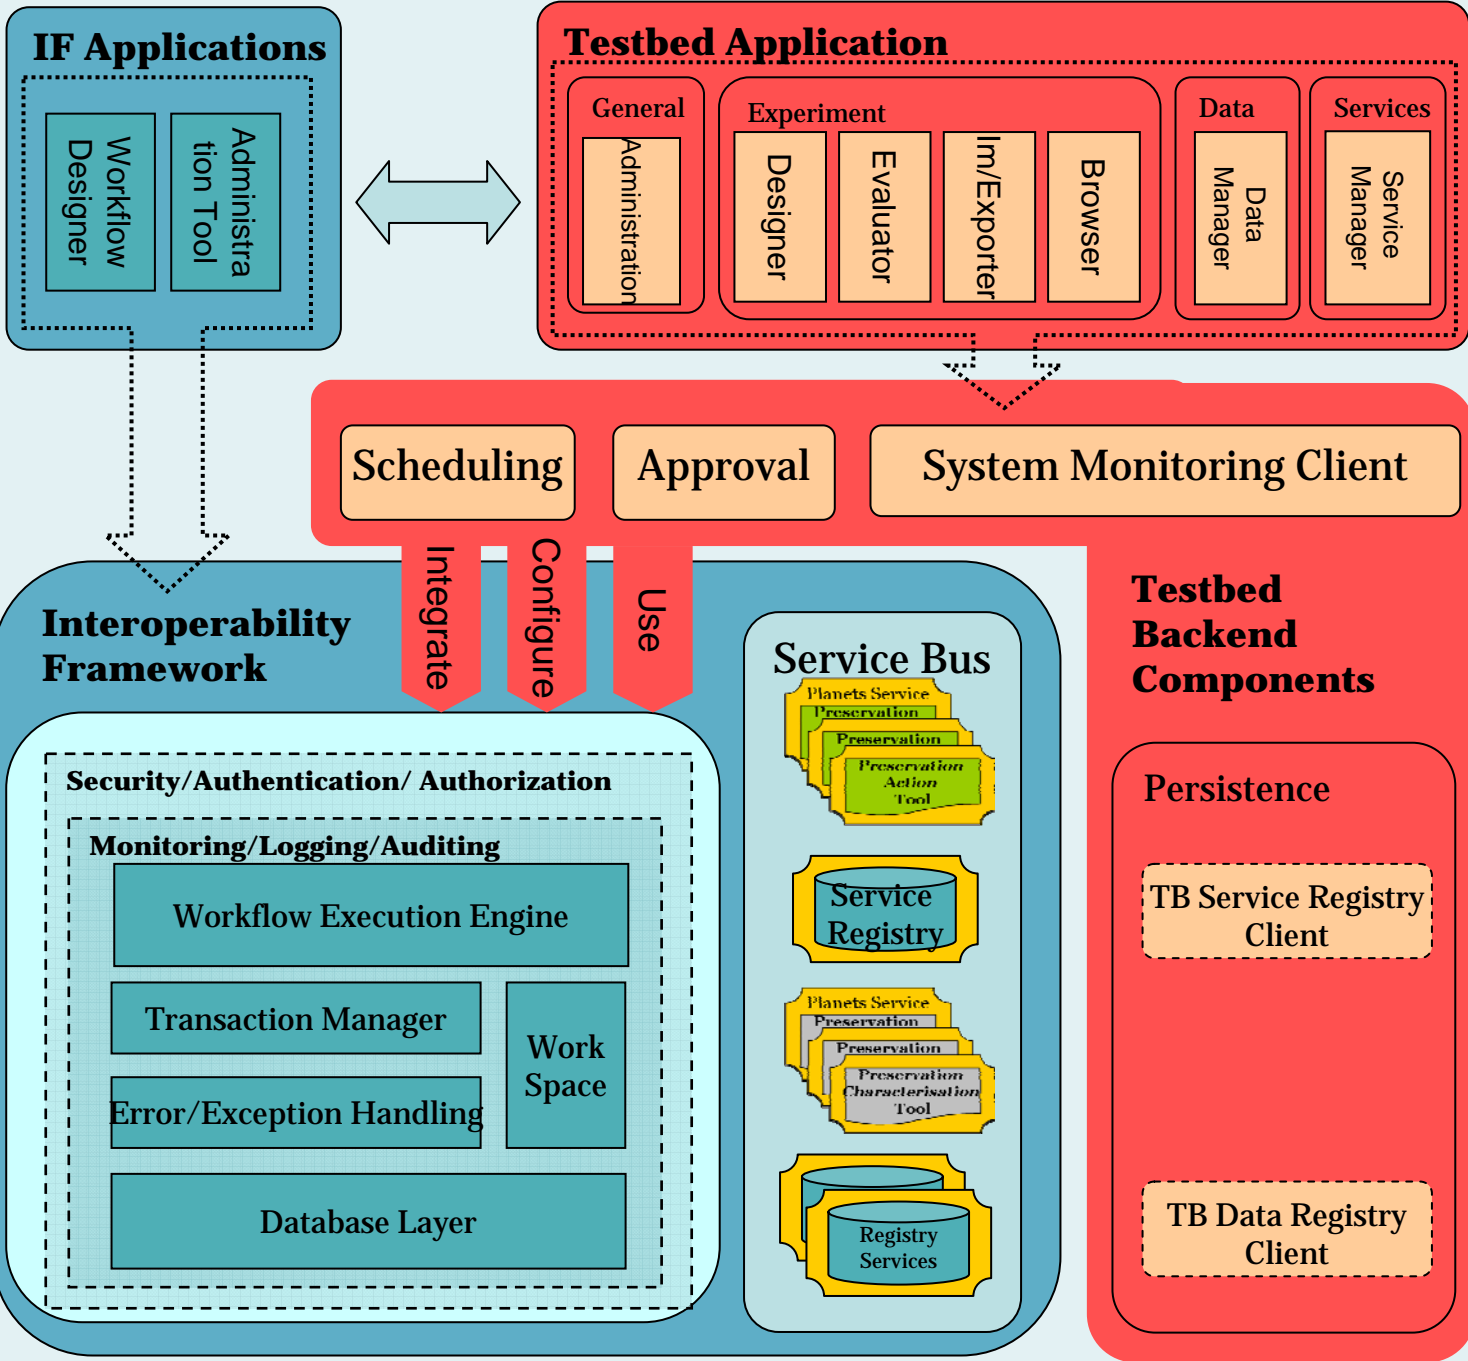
IF Applications

Workflow Designer

Administration Tool

Testbed Application

General

Administration

Experiment

Designer

Evaluator

Im/Exporter

Browser

Data

Data Manager

Services

Service Manager

Scheduling

Approval

System Monitoring Client

Integrate

Configure

Use

Interoperability Framework

Testbed Backend Components

Service Bus

Planets Service

Preservation

Preservation

Preservation Action Tool

Service Registry

Planets Service

Preservation

Preservation

Preservation Characterisation Tool

Registry Services

Persistence

TB Service Registry Client

TB Data Registry Client

Security/Authentication/ Authorization

Monitoring/Logging/Auditing

Workflow Execution Engine

Transaction Manager

Work Space

Error/Exception Handling

Database Layer